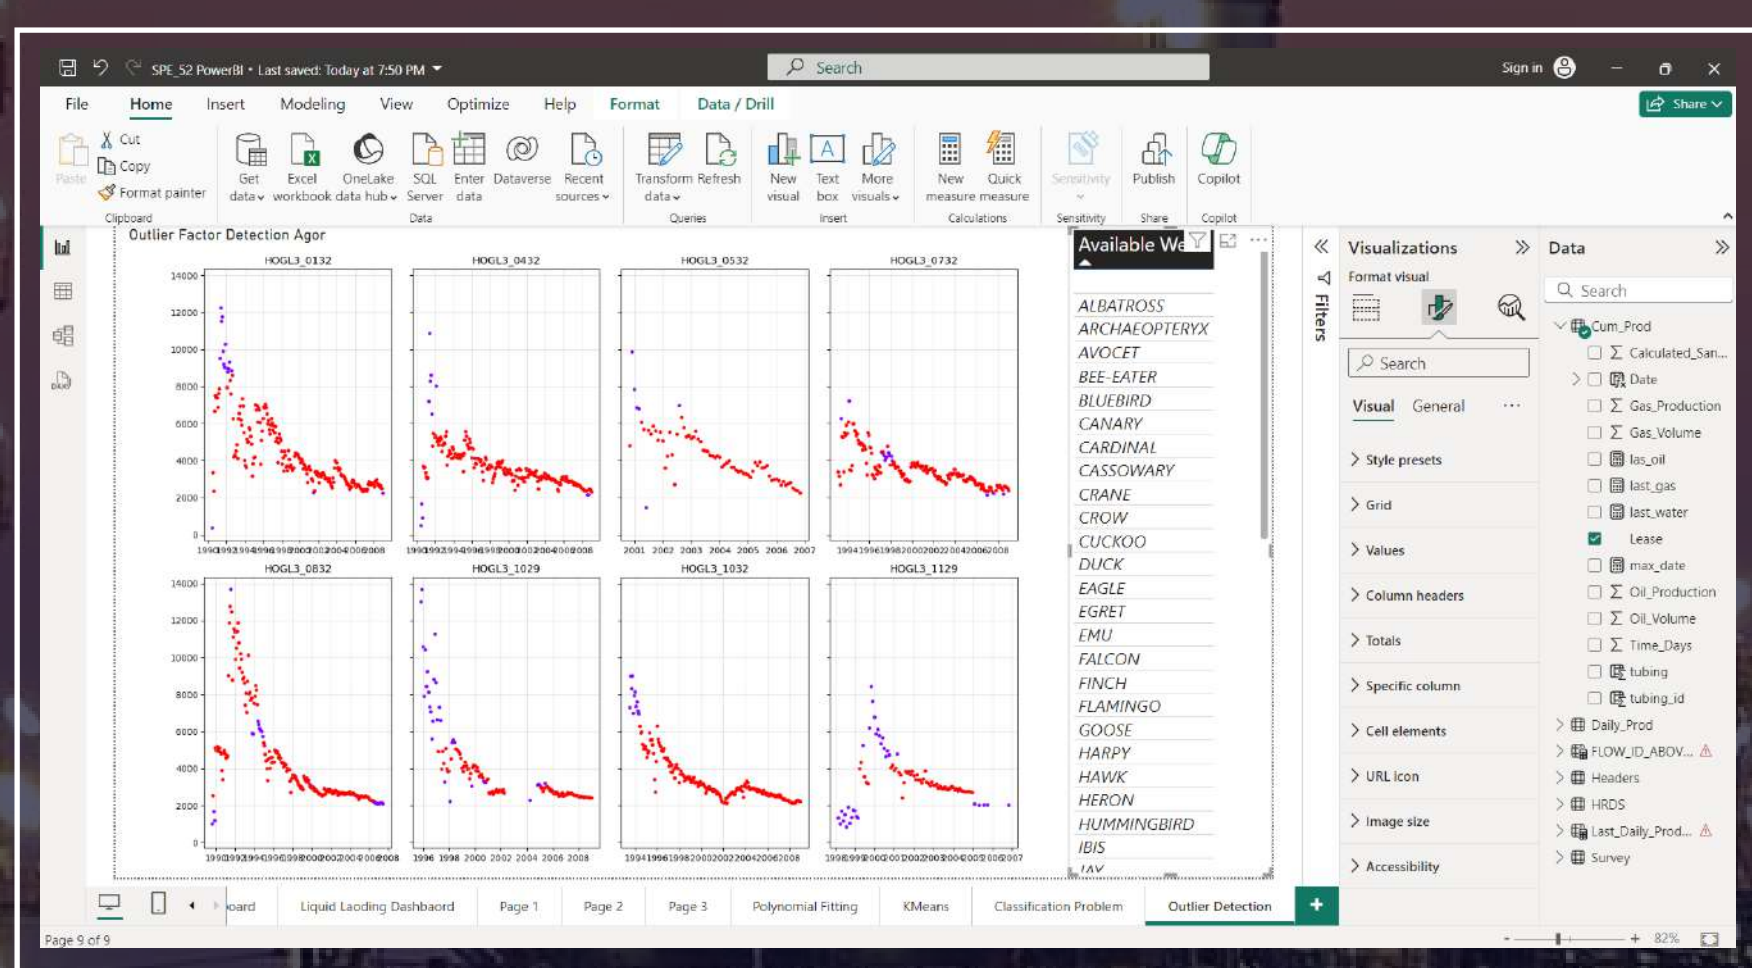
SPE_52 PowerBI • Last saved: Today at 7:50 PM

Search

Sign in

Share

File Home Insert Modeling View Optimize Help Format Data / Drill

Paste
Cut
Copy
Format painter
Clipboard

Get data
Excel workbook
OneLake data hub
SQL Server
Enter data
Dataverse
Recent sources
Data

Transform data
Refresh
Queries

New visual
Text box
More visuals
Insert

New measure
Quick measure
Calculations

Sensitivity
Sensitivity

Publish
Share

Copilot
Copilot

Outlier Factor Detection Agor

HOGL3_0132
HOGL3_0432
HOGL3_0532
HOGL3_0732
HOGL3_0832
HOGL3_1029
HOGL3_1032
HOGL3_1129

14000
12000
10000
8000
6000
4000
2000
0

2001 2002 2003 2004 2005 2006 2007

Available We

ALBATROSS
ARCHAEOPTERYX
AVOCET
BEE-EATER
BLUEBIRD
CANARY
CARDINAL
CASSOWARY
CRANE
CROW
CUCKOO
DUCK
EAGLE
EGRET
EMU
FALCON
FINCH
FLAMINGO
GOOSE
HARPY
HAWK
HERON
HUMMINGBIRD
IBIS
JAY

Filters

Visualizations
Format visual
Search
Visual General ...
Style presets
Grid
Values
Column headers
Totals
Specific column
Cell elements
URL icon
Image size
Accessibility

Data
Search
Cum_Prod
Calculated_San...
Date
Gas_Production
Gas_Volume
las_oil
last_gas
last_water
Lease
max_date
Oil_Production
Oil_Volume
Time_Days
tubing
tubing_id
Daily_Prod
FLOW_ID_ABOV...
Headers
HRDS
Last_Daily_Prod...
Survey

oard Liquid Loading Dashboard Page 1 Page 2 Page 3 Polynomial Fitting KMeans Classification Problem Outlier Detection +

Page 9 of 9

82%